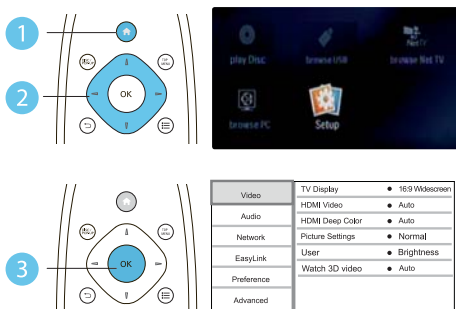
1

2

OK

play Disc

browse USB

Net TV

browse Net TV

browse PC

Setup

3

OK

| Video | TV Display | 16:9 Widescreen |
|---|---|---|
| Audio | HDMI Video | Auto |
| Network | HDMI Deep Color | Auto |
| EasyLink | Picture Settings | Normal |
| Preference | User | Brightness |
| Advanced | Watch 3D video | Auto |